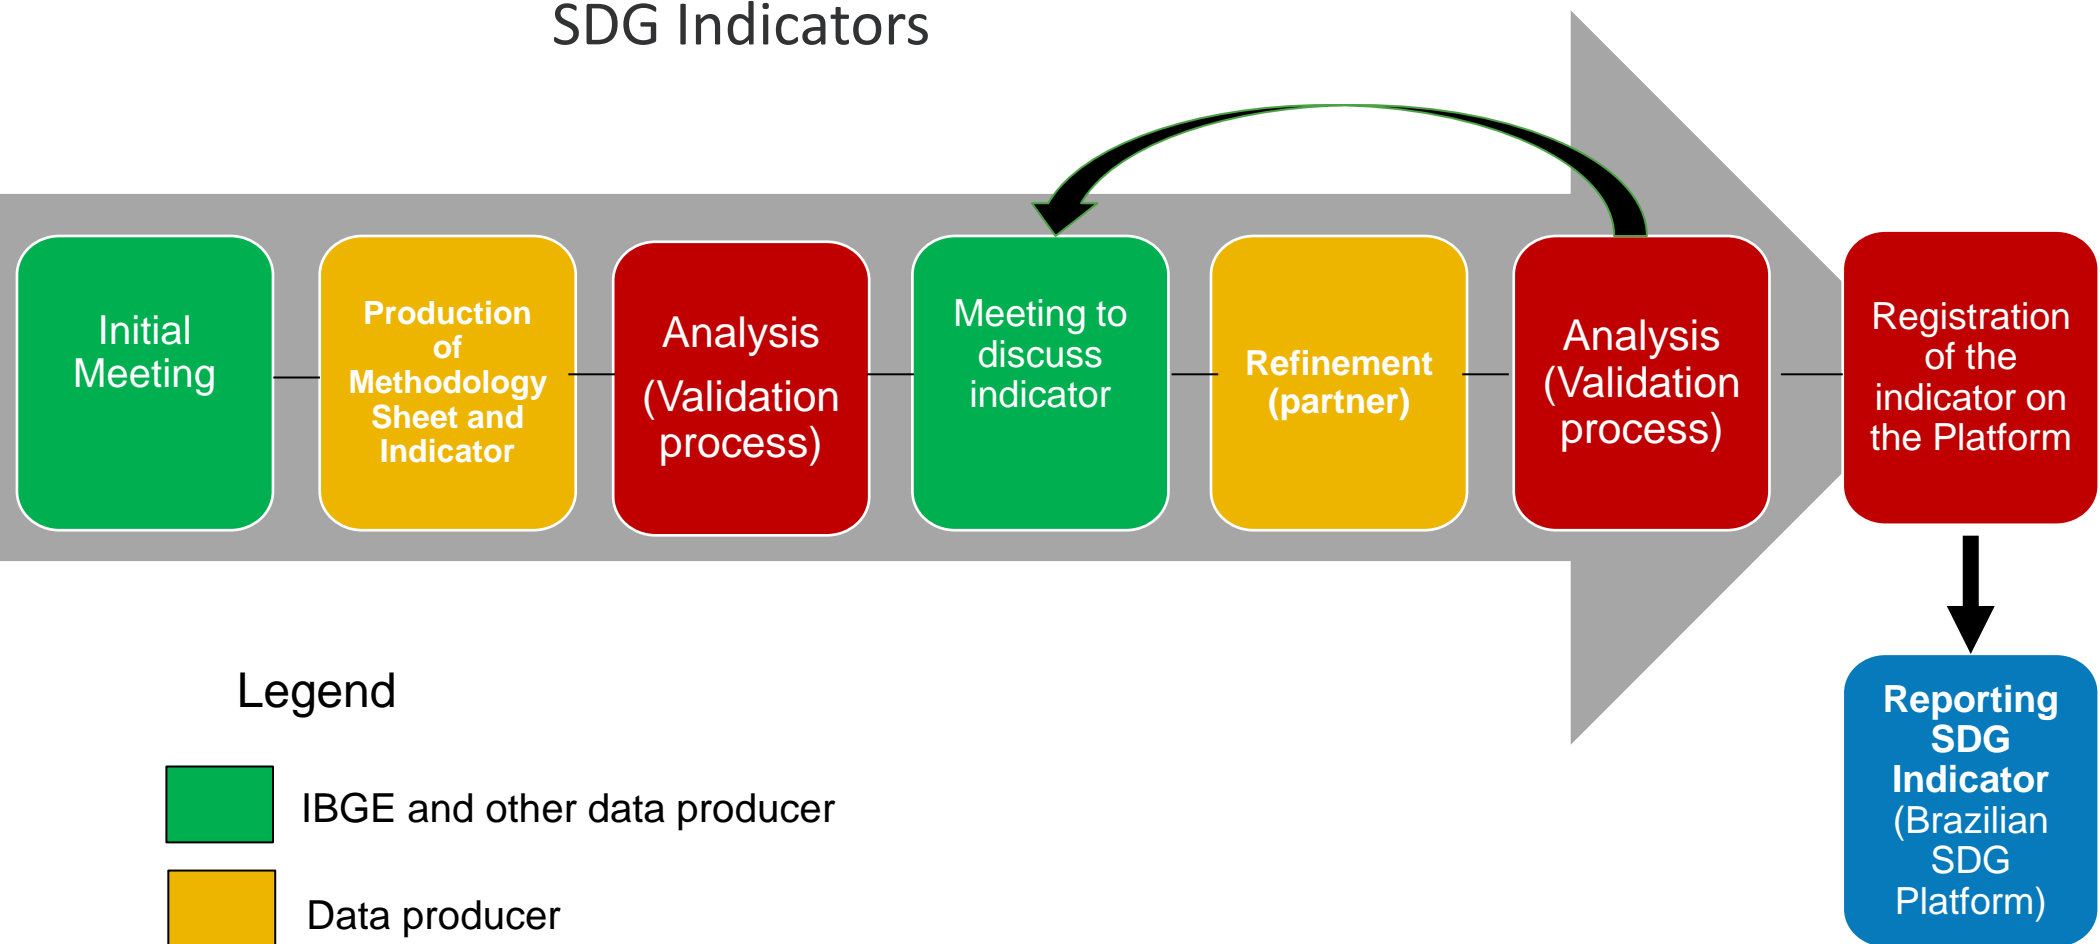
SDG Indicators

Initial Meeting

Production of Methodology Sheet and Indicator

Analysis (Validation process)

Meeting to discuss indicator

Refinement (partner)

Analysis (Validation process)

Registration of the indicator on the Platform

Reporting SDG Indicator (Brazilian SDG Platform)

Legend

IBGE and other data producer

Data producer